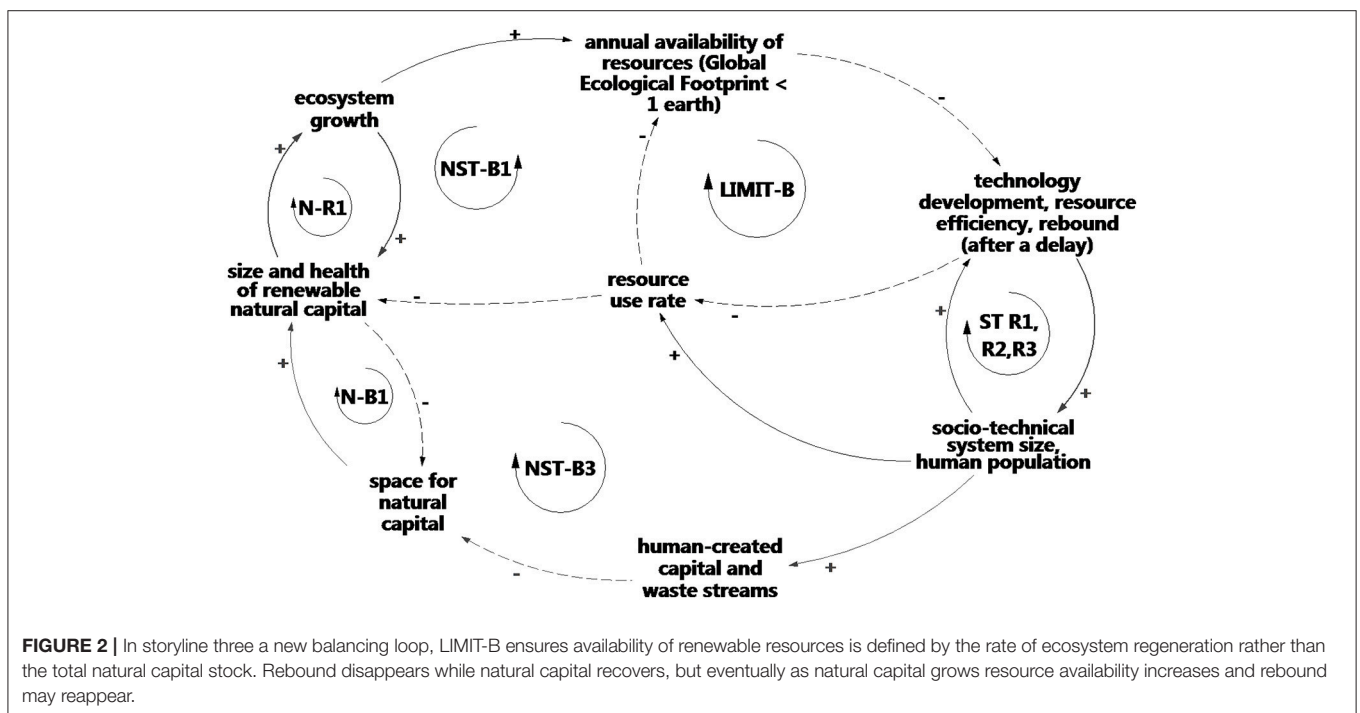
annual availability of resources (Global Ecological Footprint < 1 earth)

+

-

-

ecosystem growth

NST-B1

LIMIT-B

technology development, resource efficiency, rebound (after a delay)

+

N-R1

+

size and health of renewable natural capital

resource use rate

-

-

+

ST R1, R2,R3

+

+

N-B1

-

+

socio-technical system size, human population

NST-B3

space for natural capital

human-created capital and waste streams

-

+

**FIGURE 2 |** In storyline three a new balancing loop, LIMIT-B ensures availability of renewable resources is defined by the rate of ecosystem regeneration rather than the total natural capital stock. Rebound disappears while natural capital recovers, but eventually as natural capital grows resource availability increases and rebound may reappear.